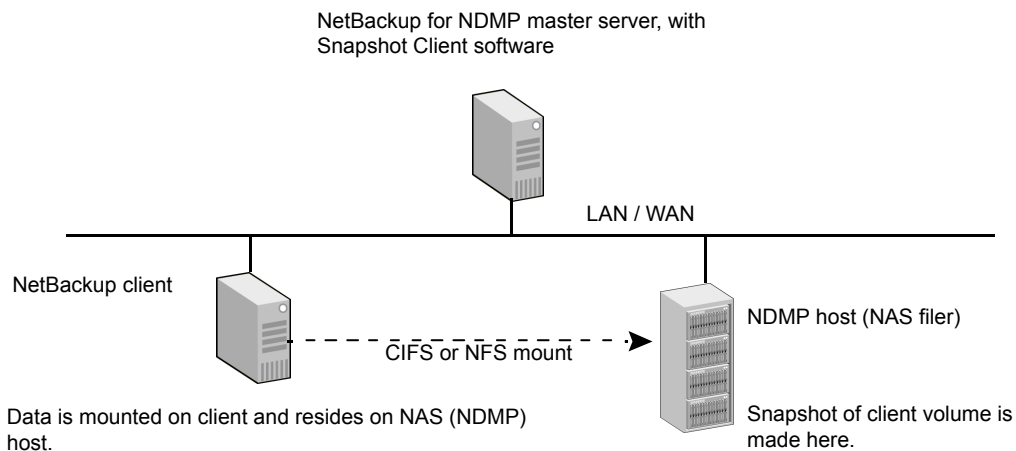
NetBackup for NDMP master server, with Snapshot Client software

LAN / WAN

NetBackup client

NDMP host (NAS filer)

CIFS or NFS mount

Data is mounted on client and resides on NAS (NDMP) host.

Snapshot of client volume is made here.